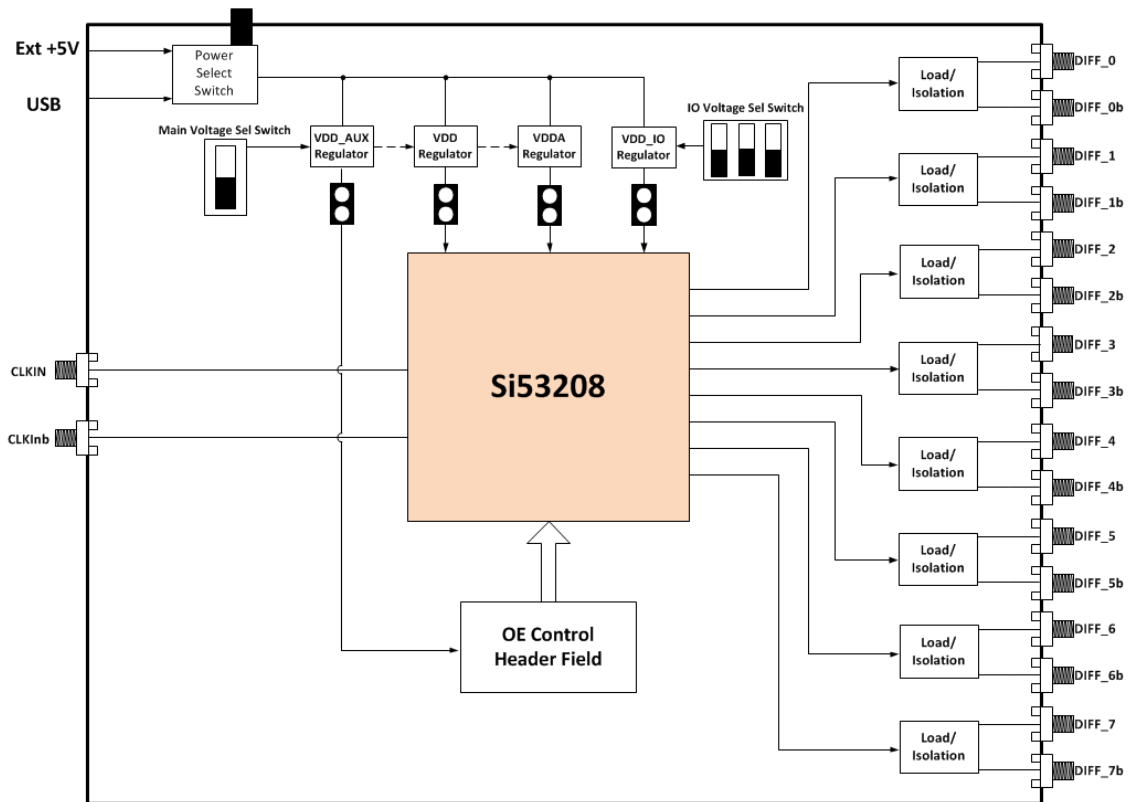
Ext +5V

USB

Power Select Switch

Main Voltage Sel Switch

VDD_AUX Regulator

VDD Regulator

VDDA Regulator

VDD_IO Regulator

IO Voltage Sel Switch

Load/ Isolation

DIFF_0

DIFF_0b

Load/ Isolation

DIFF_1

DIFF_1b

Load/ Isolation

DIFF_2

DIFF_2b

Load/ Isolation

DIFF_3

DIFF_3b

Load/ Isolation

DIFF_4

DIFF_4b

Load/ Isolation

DIFF_5

DIFF_5b

Load/ Isolation

DIFF_6

DIFF_6b

Load/ Isolation

DIFF_7

DIFF_7b

CLKIN

CLKInb

Si53208

OE Control Header Field